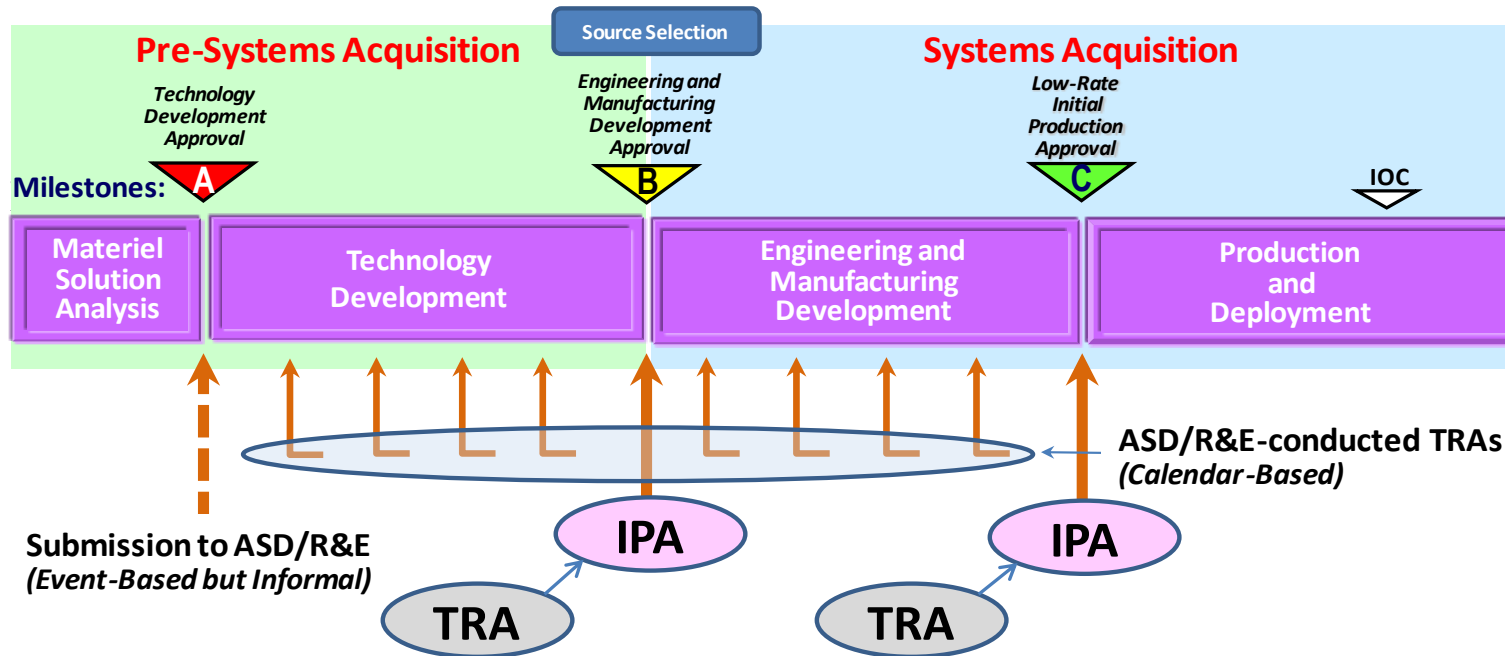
Source Selection

Pre-Systems Acquisition

Systems Acquisition

Technology Development Approval

Engineering and Manufacturing Development Approval

Low-Rate Initial Production Approval

Milestones:

A

B

C

IOC

Materiel Solution Analysis

Technology Development

Engineering and Manufacturing Development

Production and Deployment

ASD/R&E-conducted TRAs
(Calendar-Based)

Submission to ASD/R&E
(Event-Based but Informal)

IPA

IPA

TRA

TRA